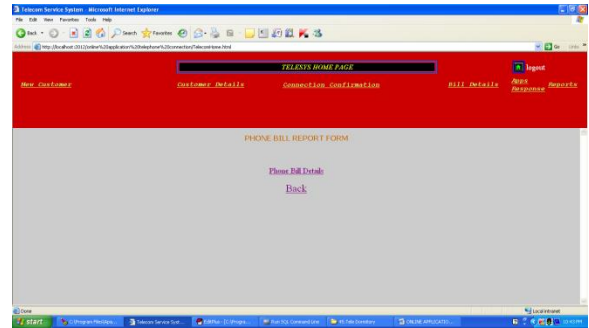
Telecom Service System - Microsoft Internet Explorer

File Edit View Favorites Tools Help

Back Search Favorites

Address http://localhost:2011/online%20application%20telephone%20connection/Telecomhome.html

Go Links

TELEXYS HOME PAGE

logout

New Customer

Customer Details

Connection Confirmation

Bill Details

Apps Response

Reports

PHONE BILL REPORT FORM

Phone Bill Details

Back

Done

Local intranet

start

C:\Program Files\Apa...

Telecom Service Syst...

EditPlus - [C:\Progra...

Run SQL Command Line

VS Telx Directory

ONLINE APPLICATIO...